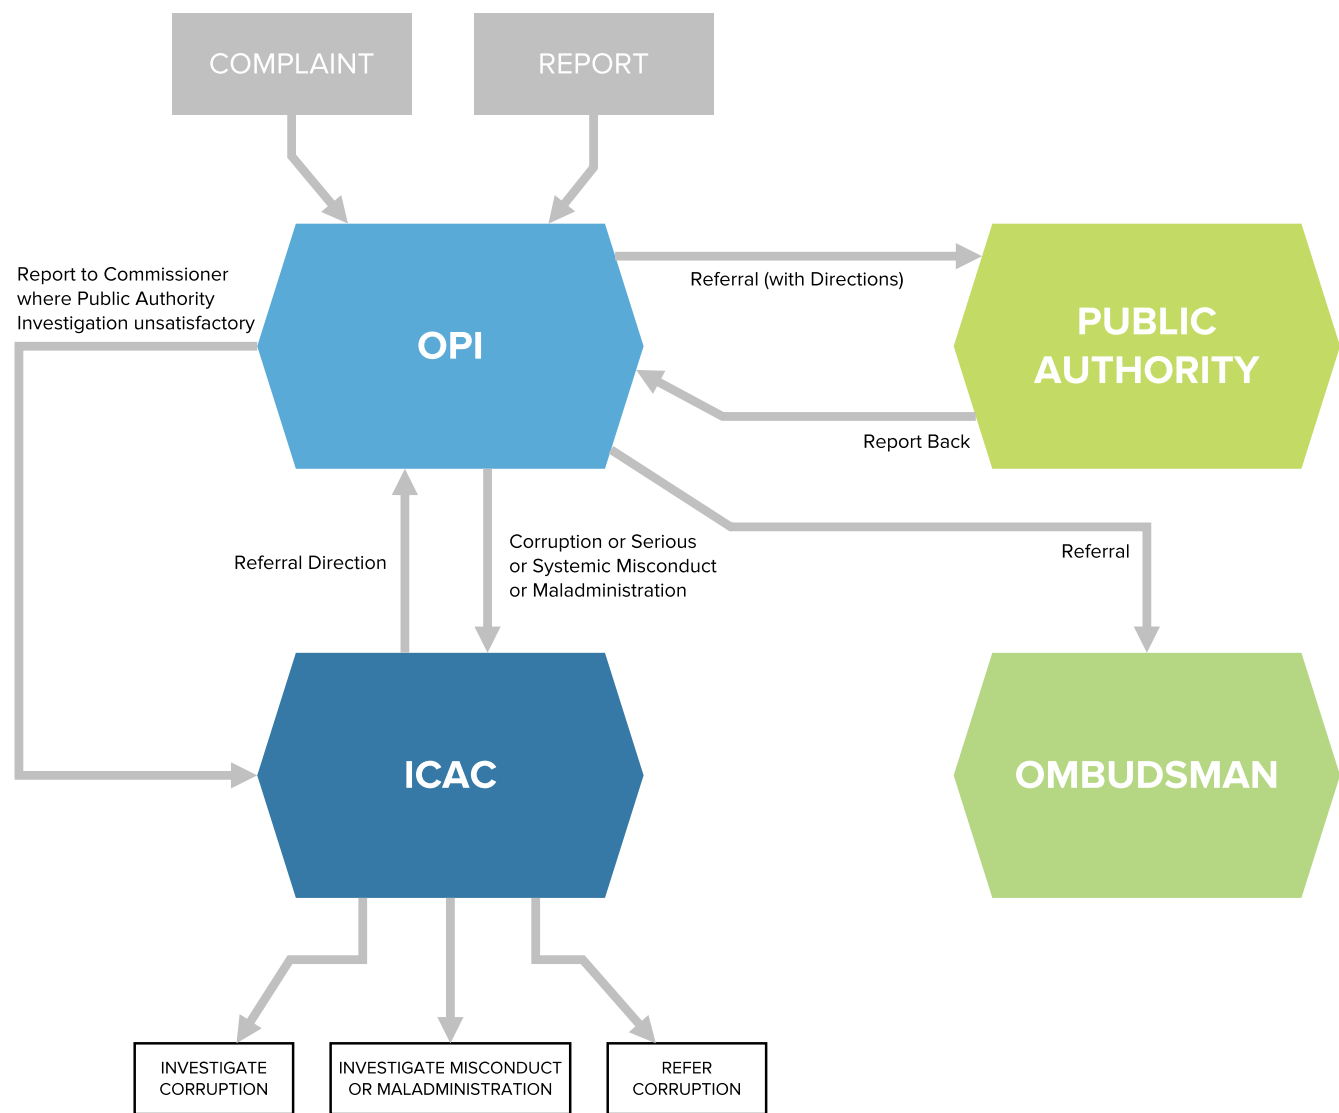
COMPLAINT

REPORT

Report to Commissioner where Public Authority Investigation unsatisfactory

OPI

Referral (with Directions)

PUBLIC AUTHORITY

Report Back

Referral Direction

Corruption or Serious or Systemic Misconduct or Maladministration

Referral

ICAC

OMBUDSMAN

INVESTIGATE CORRUPTION

INVESTIGATE MISCONDUCT OR MALADMINISTRATION

REFER CORRUPTION